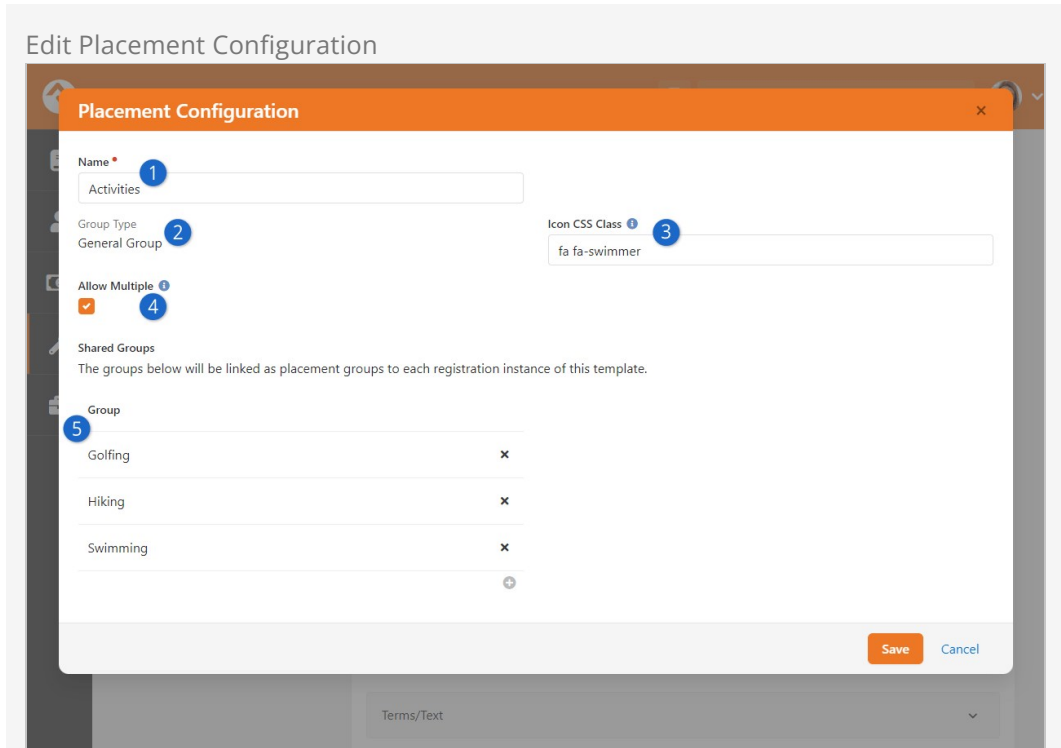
Edit Placement Configuration

Placement Configuration ×

Name •
1
Activities

Group Type
2
General Group

Icon CSS Class
3
fa fa-swimmer

Allow Multiple
4

Shared Groups
The groups below will be linked as placement groups to each registration instance of this template.

Group
5

| |
|---|
| Golfing × |
| Hiking × |
| Swimming × |

Save Cancel

Terms/Text